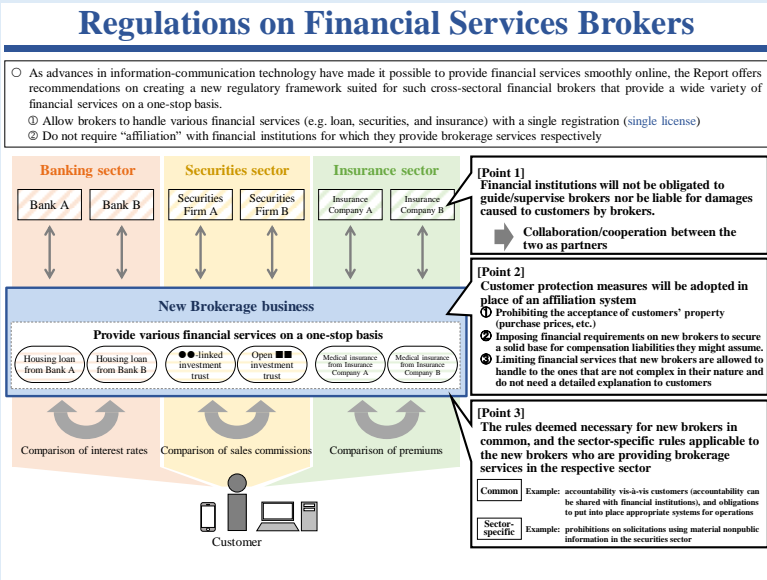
Regulations on Financial Services Brokers

○ As advances in information-communication technology have made it possible to provide financial services smoothly online, the Report offers recommendations on creating a new regulatory framework suited for such cross-sectoral financial brokers that provide a wide variety of financial services on a one-stop basis.

① Allow brokers to handle various financial services (e.g. loan, securities, and insurance) with a single registration (single license)

② Do not require "affiliation" with financial institutions for which they provide brokerage services respectively

Banking sector

Bank A

Bank B

Securities sector

Securities Firm A

Securities Firm B

Insurance sector

Insurance Company A

Insurance Company B

New Brokerage business

Provide various financial services on a one-stop basis

Housing loan from Bank A

Housing loan from Bank B

●●-linked investment trust

Open ■■ investment trust

Medical insurance from Insurance Company A

Medical insurance from Insurance Company B

Comparison of interest rates

Comparison of sales commissions

Comparison of premiums

Customer

[Point 1]
Financial institutions will not be obligated to guide/supervise brokers nor be liable for damages caused to customers by brokers.

Collaboration/cooperation between the two as partners

[Point 2]
Customer protection measures will be adopted in place of an affiliation system

① Prohibiting the acceptance of customers' property (purchase prices, etc.)

② Imposing financial requirements on new brokers to secure a solid base for compensation liabilities they might assume.

③ Limiting financial services that new brokers are allowed to handle to the ones that are not complex in their nature and do not need a detailed explanation to customers

[Point 3]
The rules deemed necessary for new brokers in common, and the sector-specific rules applicable to the new brokers who are providing brokerage services in the respective sector

Common Example: accountability vis-à-vis customers (accountability can be shared with financial institutions), and obligations to put into place appropriate systems for operations

Sector-specific Example: prohibitions on solicitations using material nonpublic information in the securities sector